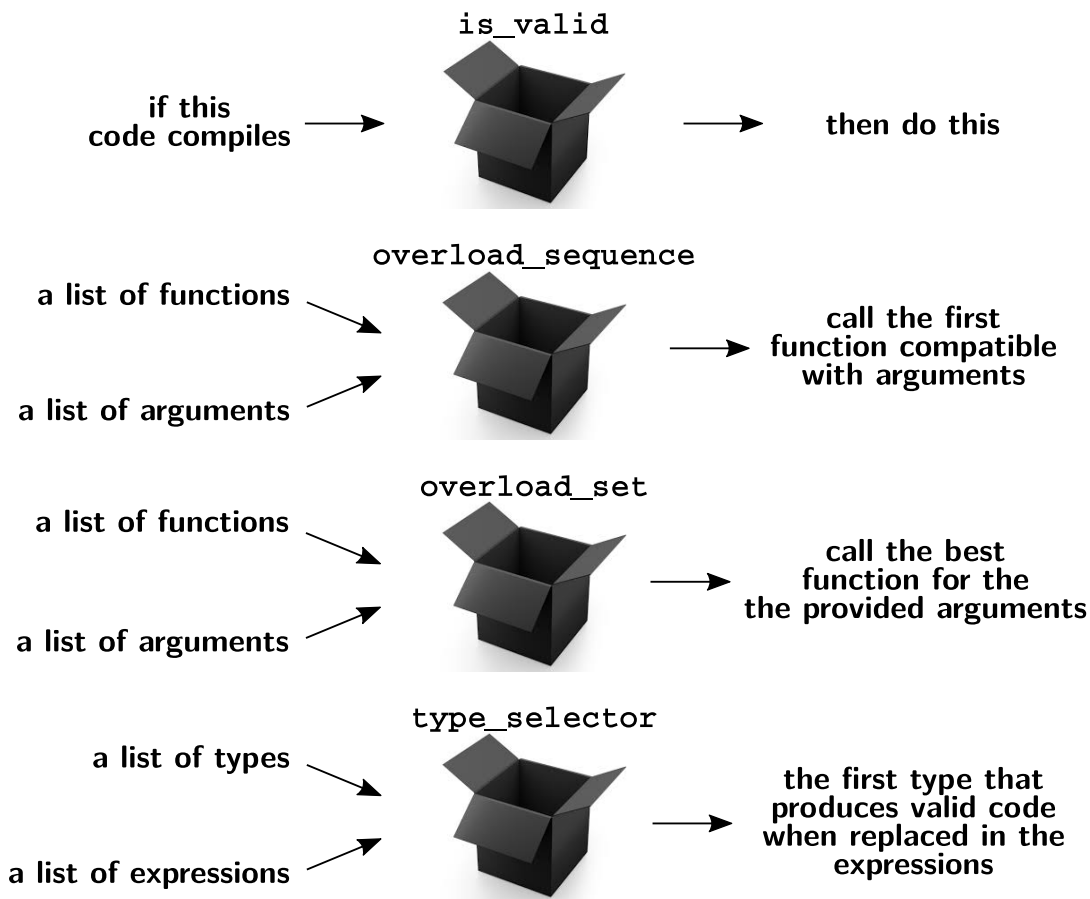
is_valid

if this code compiles

then do this

overload_sequence

a list of functions

a list of arguments

call the first function compatible with arguments

overload_set

a list of functions

a list of arguments

call the best function for the the provided arguments

type_selector

a list of types

a list of expressions

the first type that produces valid code when replaced in the expressions